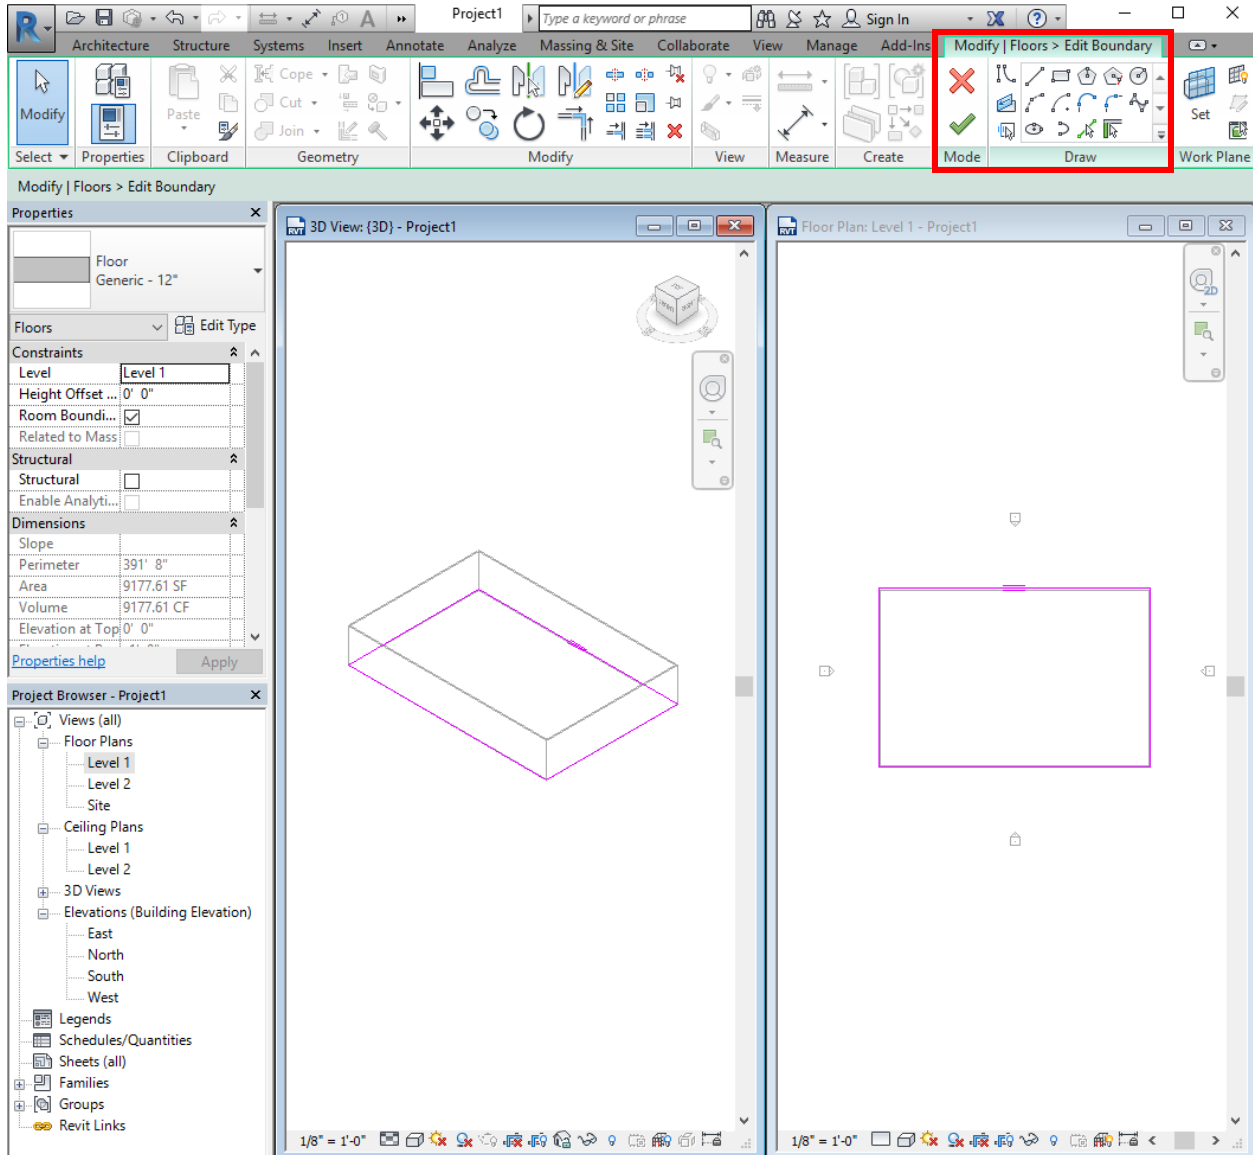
Project1

Type a keyword or phrase

Sign In

Architecture Structure Systems Insert Annotate Analyze Massing & Site Collaborate View Manage Add-Ins Modify | Floors > Edit Boundary

Modify

Paste

Cope

Cut

Join

Set

Select Properties Clipboard Geometry Modify View Measure Create Mode Draw Work Plane

Modify | Floors > Edit Boundary

Properties

Floor
Generic - 12"

Floors Edit Type

| Constraints | |
|---|---|
| Level | Level 1 |
| Height Offset ... | 0' 0" |
| Room Boundi... | ☑ |
| Related to Mass | ☐ |
| Structural | |
| Structural | ☐ |
| Enable Analyti... | ☐ |
| Dimensions | |
| Slope | |
| Perimeter | 391' 8" |
| Area | 9177.61 SF |
| Volume | 9177.61 CF |
| Elevation at Top | 0' 0" |

Properties help Apply

Project Browser - Project1

Views (all)
Floor Plans
Level 1
Level 2
Site
Ceiling Plans
Level 1
Level 2
3D Views
Elevations (Building Elevation)
East
North
South
West
Legends
Schedules/Quantities
Sheets (all)
Families
Groups
Revit Links

3D View: {3D} - Project1

Floor Plan: Level 1 - Project1

1/8" = 1'-0"

1/8" = 1'-0"